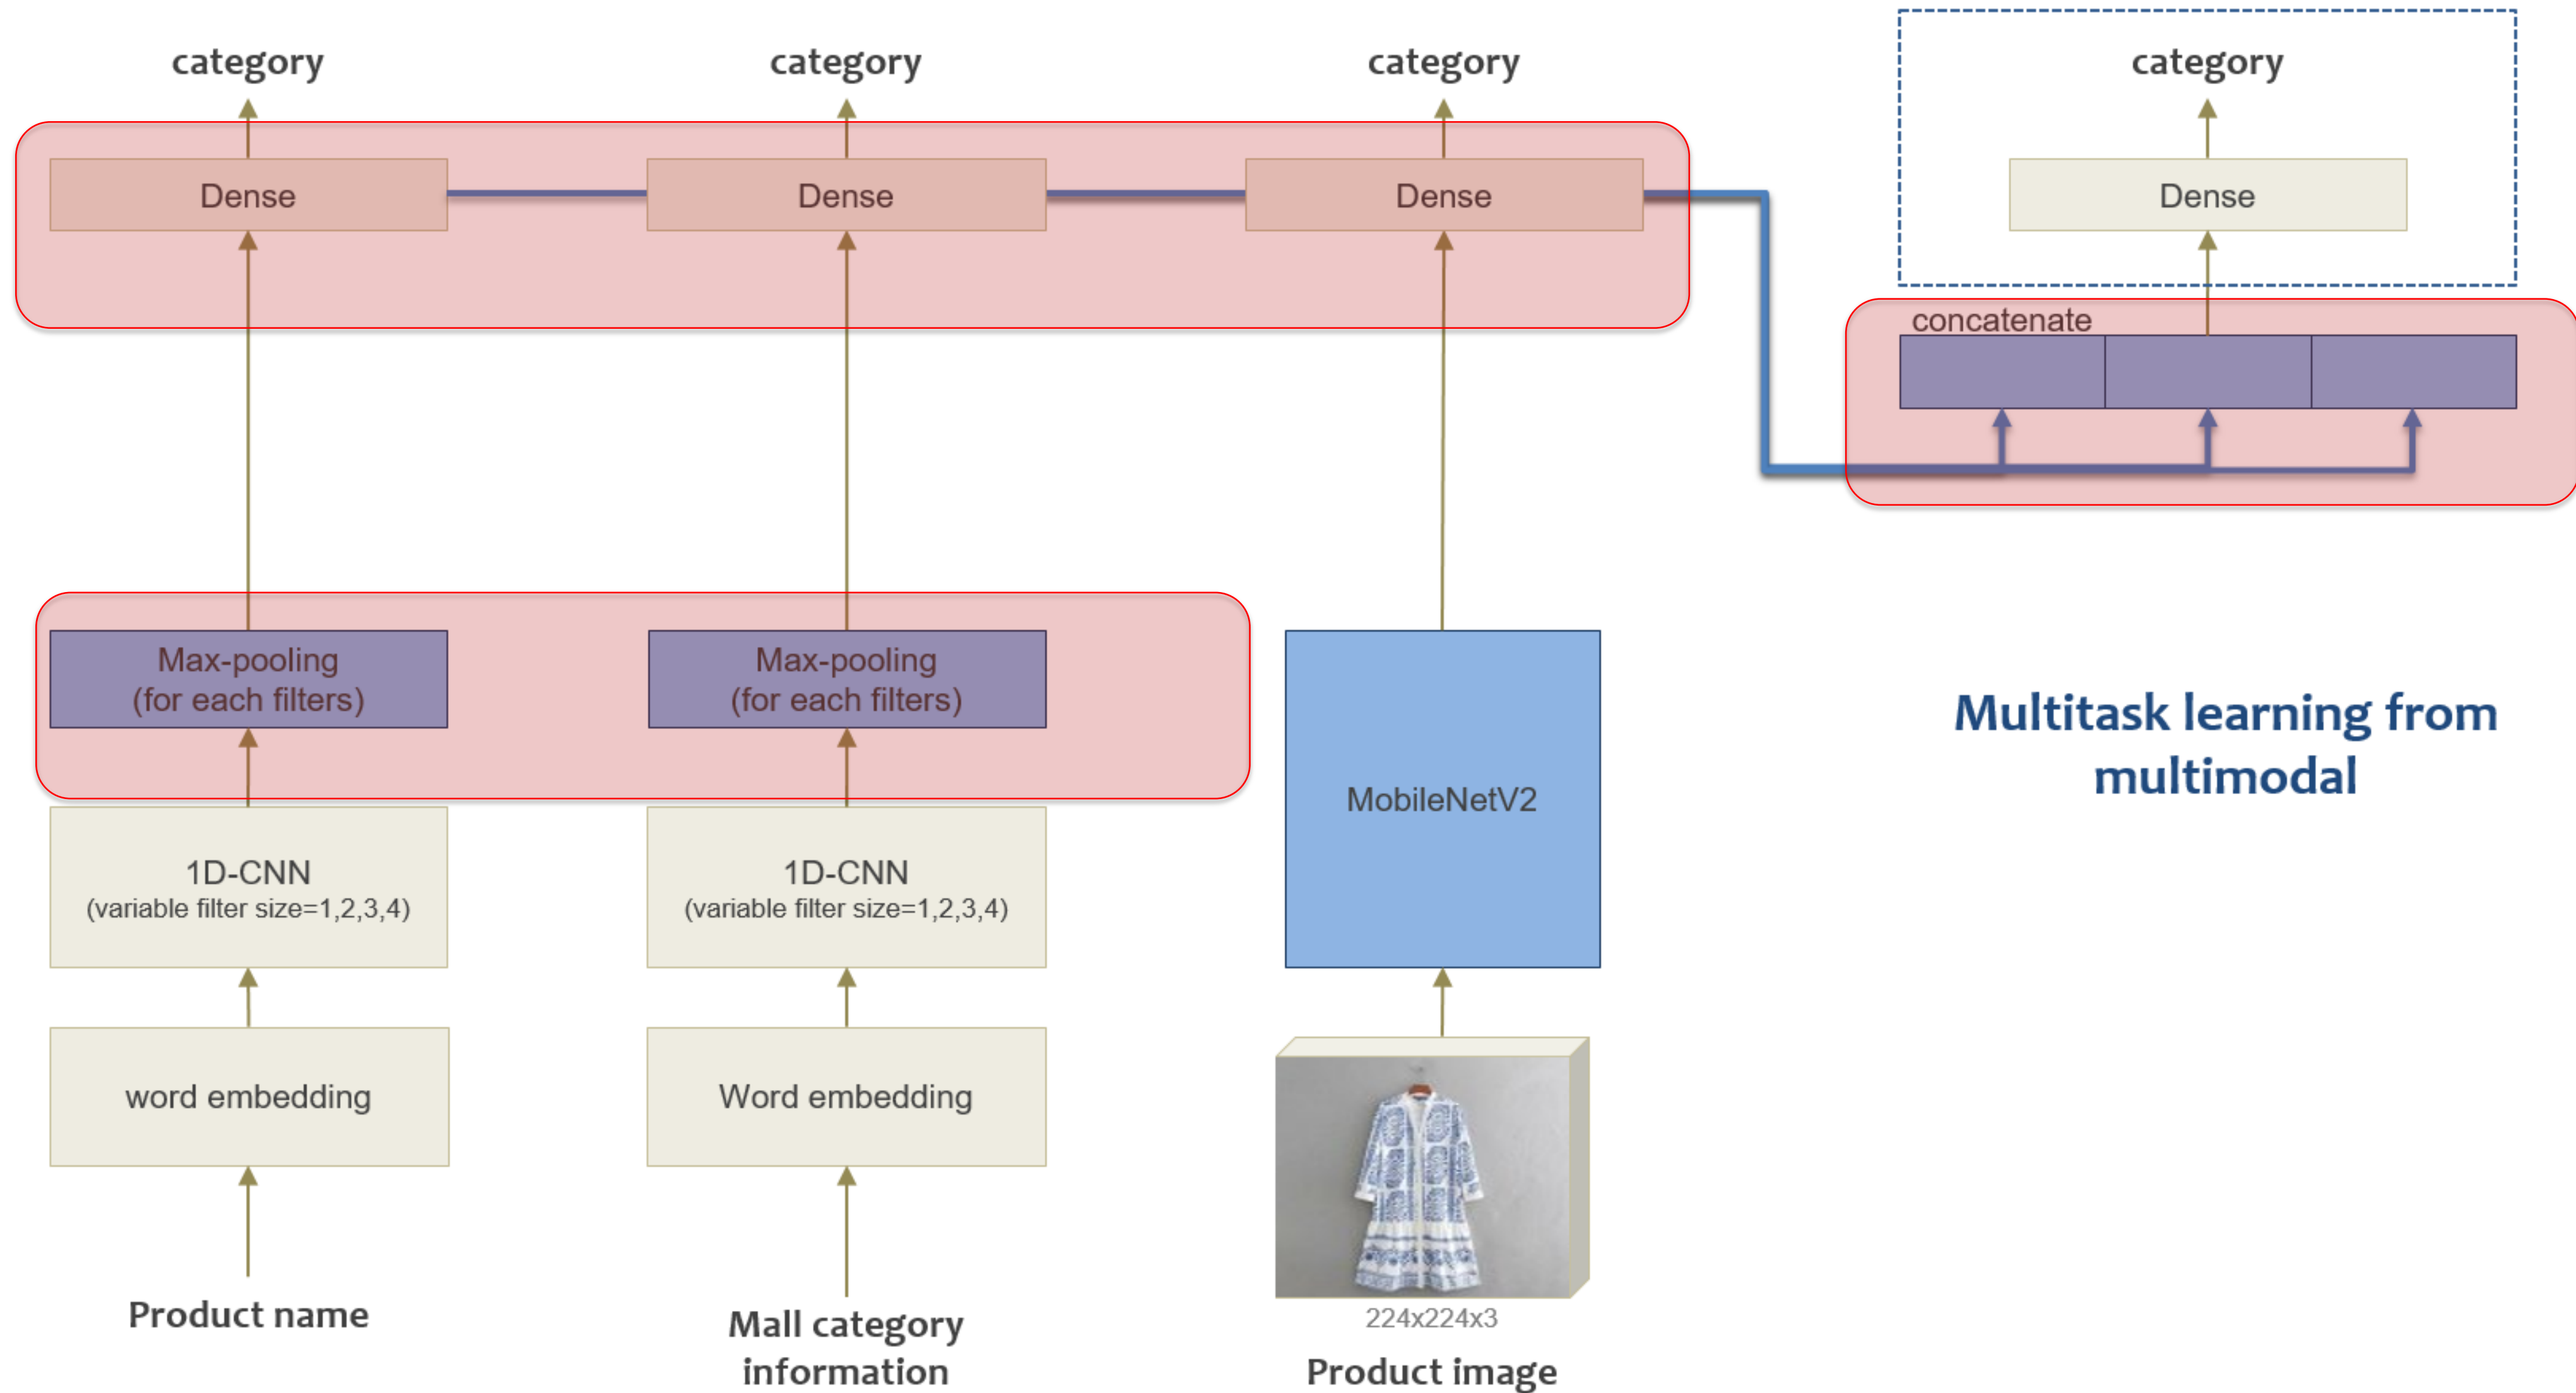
category

category

category

category

Dense

Dense

Dense

Dense

concatenate

Max-pooling
(for each filters)

Max-pooling
(for each filters)

MobileNetV2

Multitask learning from multimodal

1D-CNN
(variable filter size=1,2,3,4)

1D-CNN
(variable filter size=1,2,3,4)

word embedding

Word embedding

224x224x3

Product name

Mall category information

Product image